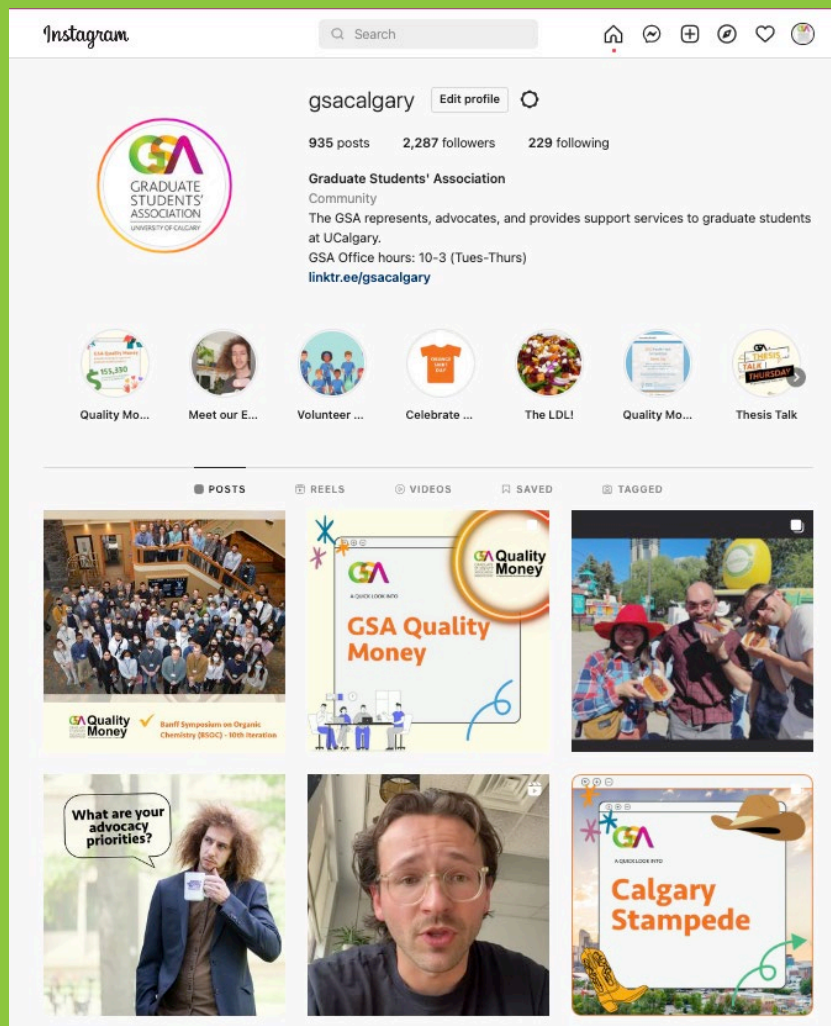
Instagram

Search

gsacalgary Edit profile

935 posts 2,287 followers 229 following

Graduate Students' Association
Community
The GSA represents, advocates, and provides support services to graduate students at UCalgary.
GSA Office hours: 10-3 (Tues-Thurs)
linktr.ee/gsacalgary

GSA GRADUATE STUDENTS' ASSOCIATION UNIVERSITY OF CALGARY

Quality Mo... Meet our E... Volunteer ... Celebrate ... The LDL! Quality Mo... Thesis Talk

POSTS REELS VIDEOS SAVED TAGGED

GSA Quality Money Banff Symposium on Organic Chemistry (BSOC) - 10th Iteration

GSA A QUICK LOOK INTO GSA Quality Money

GSA Quality Money

What are your advocacy priorities?

GSA A QUICK LOOK INTO Calgary Stampede